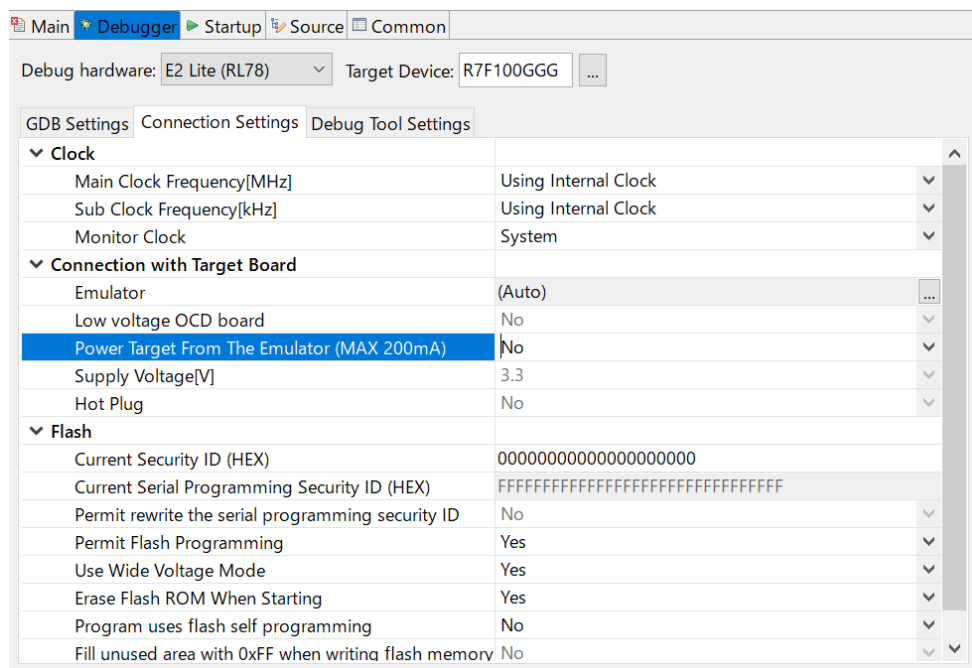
Main Debugger Startup Source Common

Debug hardware: E2 Lite (RL78) Target Device: R7F100GGG ...

GDB Settings Connection Settings Debug Tool Settings

| | |
|---|---|
| Clock | |
| Main Clock Frequency[MHz] | Using Internal Clock |
| Sub Clock Frequency[kHz] | Using Internal Clock |
| Monitor Clock | System |
| Connection with Target Board | |
| Emulator | (Auto) ... |
| Low voltage OCD board | No |
| Power Target From The Emulator (MAX 200mA) | No |
| Supply Voltage[V] | 3.3 |
| Hot Plug | No |
| Flash | |
| Current Security ID (HEX) | 00000000000000000000 |
| Current Serial Programming Security ID (HEX) | FFFFFFFFFFFFFFFFFFFFFFFFFFFFFFFF |
| Permit rewrite the serial programming security ID | No |
| Permit Flash Programming | Yes |
| Use Wide Voltage Mode | Yes |
| Erase Flash ROM When Starting | Yes |
| Program uses flash self programming | No |
| Fill unused area with 0xFF when writing flash memory | No |